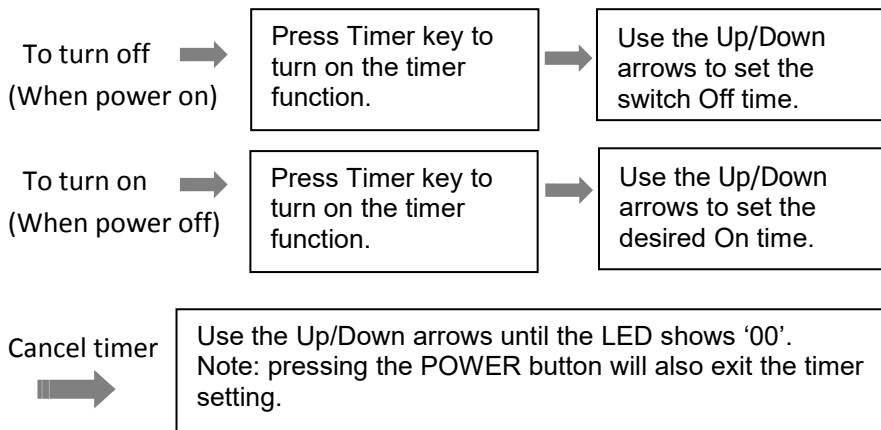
To turn off
(When power on)

Press Timer key to turn on the timer function.

Use the Up/Down arrows to set the switch Off time.

To turn on
(When power off)

Press Timer key to turn on the timer function.

Use the Up/Down arrows to set the desired On time.

Cancel timer

Use the Up/Down arrows until the LED shows '00'.
Note: pressing the POWER button will also exit the timer setting.